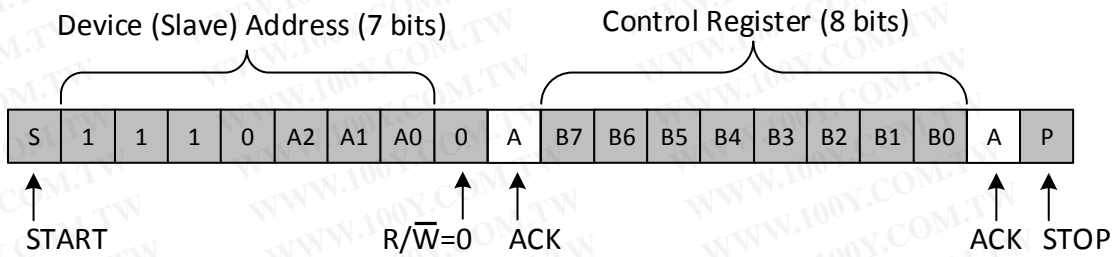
Device (Slave) Address (7 bits)

Control Register (8 bits)

| S | 1 | 1 | 1 | 0 | A2 | A1 | A0 | 0 | A | B7 | B6 | B5 | B4 | B3 | B2 | B1 | B0 | A | P |
|---|---|---|---|---|---|---|---|---|---|---|---|---|---|---|---|---|---|---|---|

START

$R/\overline{W}=0$

ACK

ACK

STOP

WWW.100Y.COM.TW